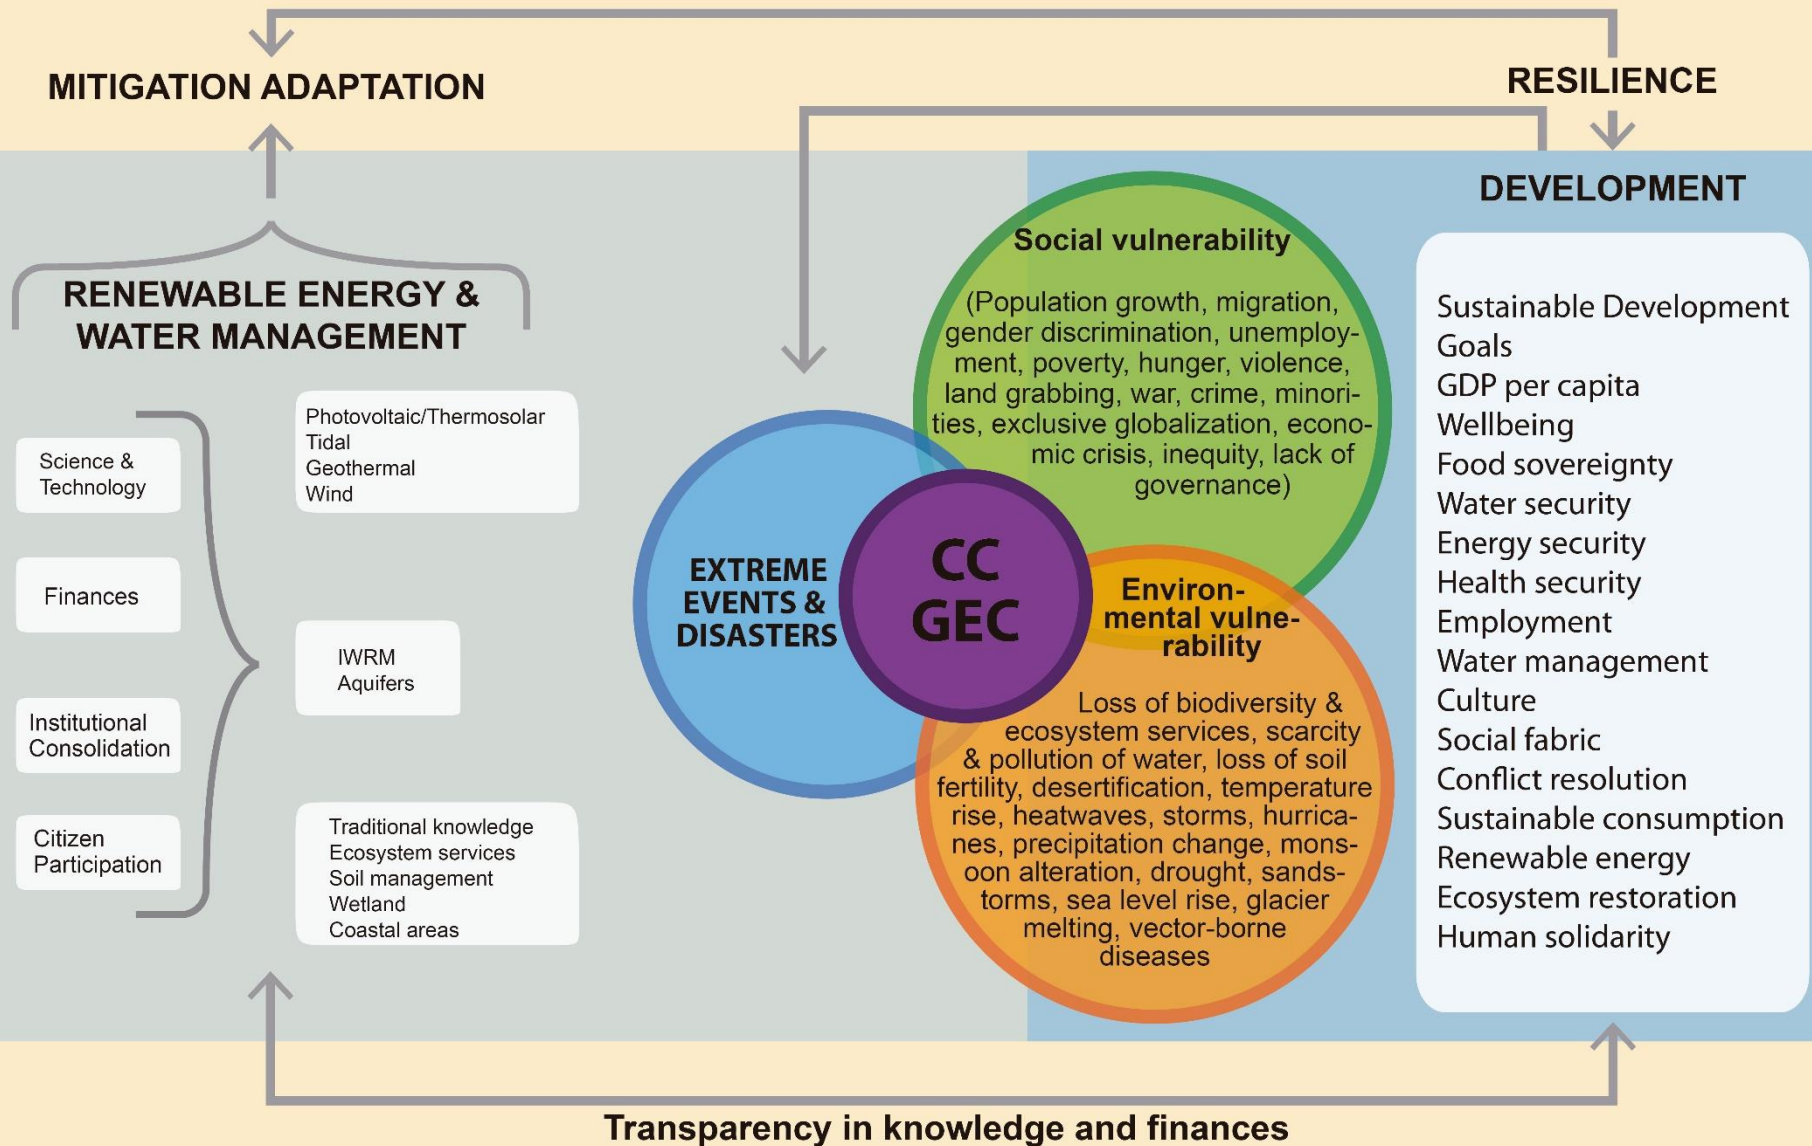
MITIGATION ADAPTATION

RESILIENCE

DEVELOPMENT

RENEWABLE ENERGY & WATER MANAGEMENT

Science & Technology

Finances

Institutional Consolidation

Citizen Participation

Photovoltaic/Thermosolar
Tidal
Geothermal
Wind

IWRM
Aquifers

Traditional knowledge
Ecosystem services
Soil management
Wetland
Coastal areas

Social vulnerability

(Population growth, migration, gender discrimination, unemployment, poverty, hunger, violence, land grabbing, war, crime, minorities, exclusive globalization, economic crisis, inequity, lack of governance)

EXTREME EVENTS & DISASTERS

CC
GEC

Environmental vulnerability

Loss of biodiversity & ecosystem services, scarcity & pollution of water, loss of soil fertility, desertification, temperature rise, heatwaves, storms, hurricanes, precipitation change, monsoon alteration, drought, sandstorms, sea level rise, glacier melting, vector-borne diseases

Sustainable Development Goals
GDP per capita
Wellbeing
Food sovereignty
Water security
Energy security
Health security
Employment
Water management
Culture
Social fabric
Conflict resolution
Sustainable consumption
Renewable energy
Ecosystem restoration
Human solidarity

Transparency in knowledge and finances